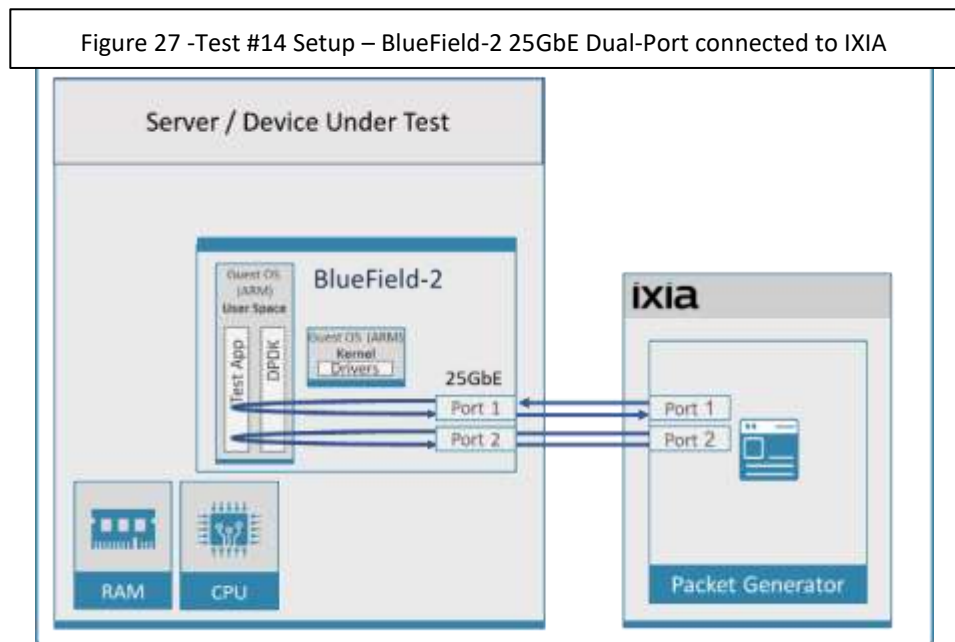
Figure 27 -Test #14 Setup – BlueField-2 25GbE Dual-Port connected to IXIA

Server / Device Under Test

Guest OS (ARM) User Space

BlueField-2

Guest OS (ARM) Kernel Drivers

Test App

DPDK

25GbE

Port 1

Port 2

ixia

Port 1

Port 2

RAM

CPU

Packet Generator